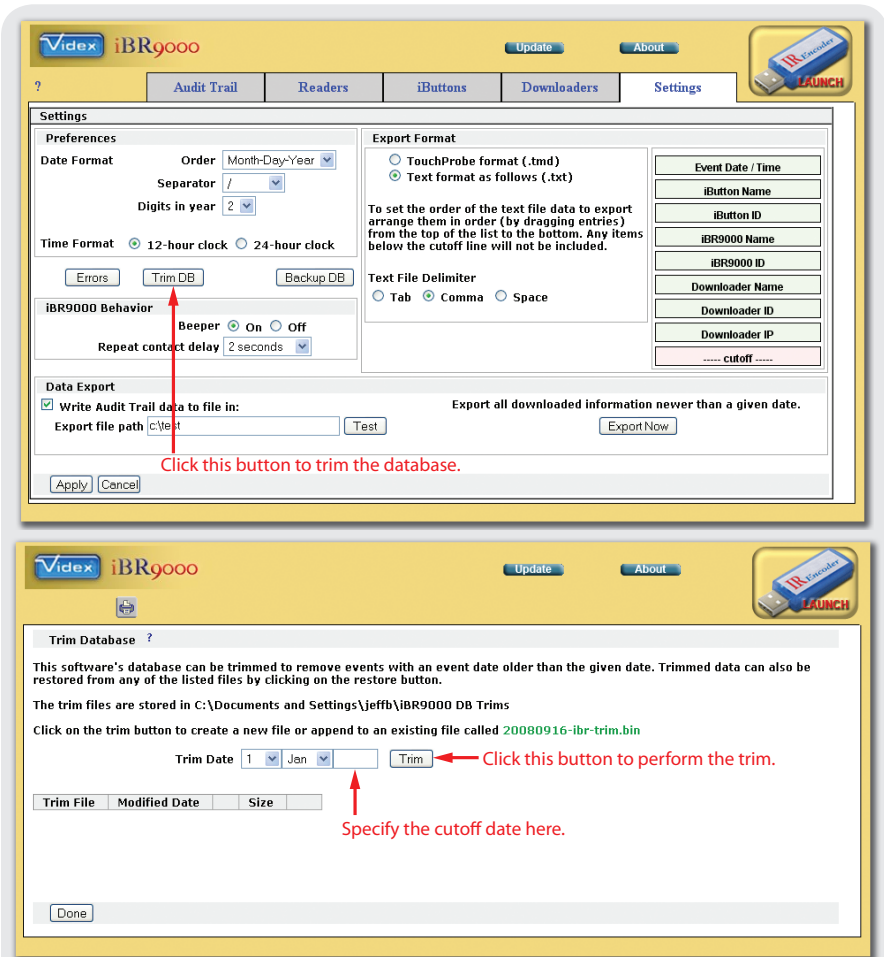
Videx iBR9000

Update About

IR Encoder LAUNCH

?

Audit Trail | Readers | iButtons | Downloaders | Settings

Settings

Preferences

Date Format Order Month-Day-Year

Separator /

Digits in year 2

Time Format 12-hour clock 24-hour clock

Errors Trim DB Backup DB

iBR9000 Behavior

Beeper On Off

Repeat contact delay 2 seconds

Export Format

TouchProbe format (.tmd)

Text format as follows (.txt)

To set the order of the text file data to export arrange them in order (by dragging entries) from the top of the list to the bottom. Any items below the cutoff line will not be included.

Text File Delimiter

Tab Comma Space

Event Date / Time

iButton Name

iButton ID

iBR9000 Name

iBR9000 ID

Downloader Name

Downloader ID

Downloader IP

----- cutoff -----

Data Export

Write Audit Trail data to file in:

Export file path c:\test Test

Export all downloaded information newer than a given date.

Export Now

Click this button to trim the database.

Apply Cancel

Videx iBR9000

Update About

IR Encoder LAUNCH

Trim Database ?

This software's database can be trimmed to remove events with an event date older than the given date. Trimmed data can also be restored from any of the listed files by clicking on the restore button.

The trim files are stored in C:\Documents and Settings\jeffb\iBR9000 DB Trims

Click on the trim button to create a new file or append to an existing file called 20080916-ibr-trim.bin

Trim Date 1 Jan Trim

Click this button to perform the trim.

| Trim File | Modified Date | | Size | |
|---|---|---|---|---|

Specify the cutoff date here.

Done